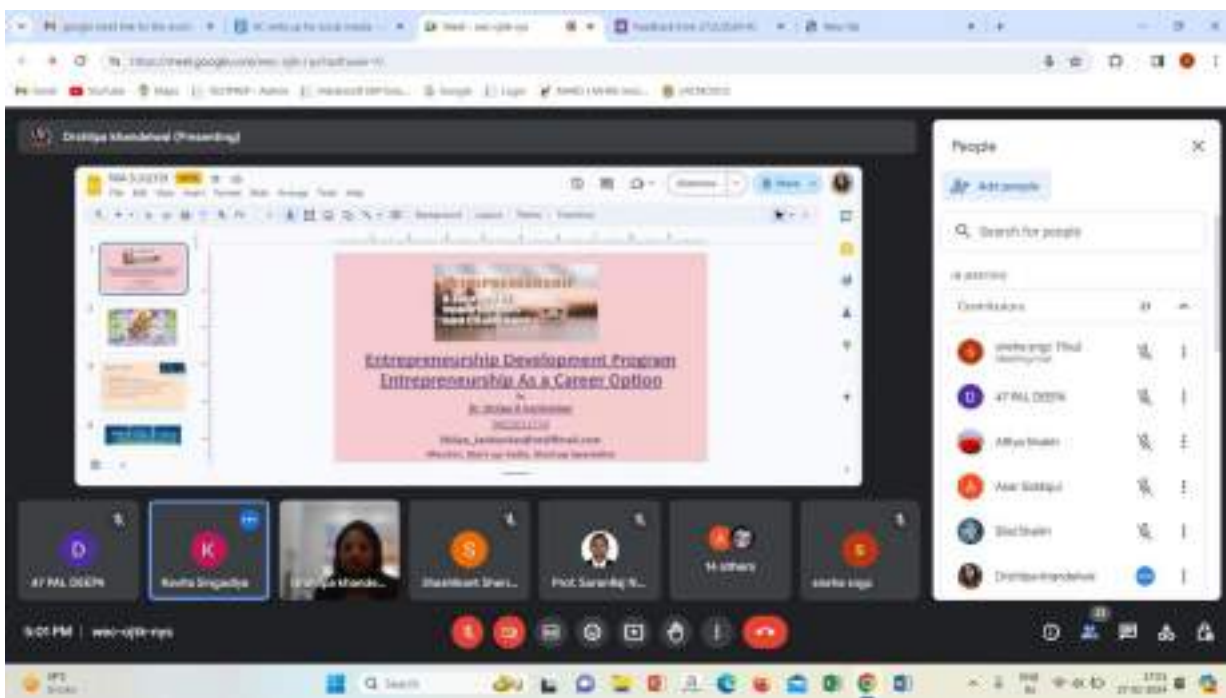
Drishtpa khandelwal (Presenting)

Entrepreneurship Development Program
Entrepreneurship As a Career Option

People

Add people

Search for people

Contributors

47 PAL DEEPA

Aditya Shaikh

Amar Siddiqui

Drishtpa khandelwal

47 PAL DEEPA

Kavita Singadiya

Shashikant Shari...

Prof. Sarathkaj N...

14 others

5:01 PM | wac-vjtb-nys

Q Search